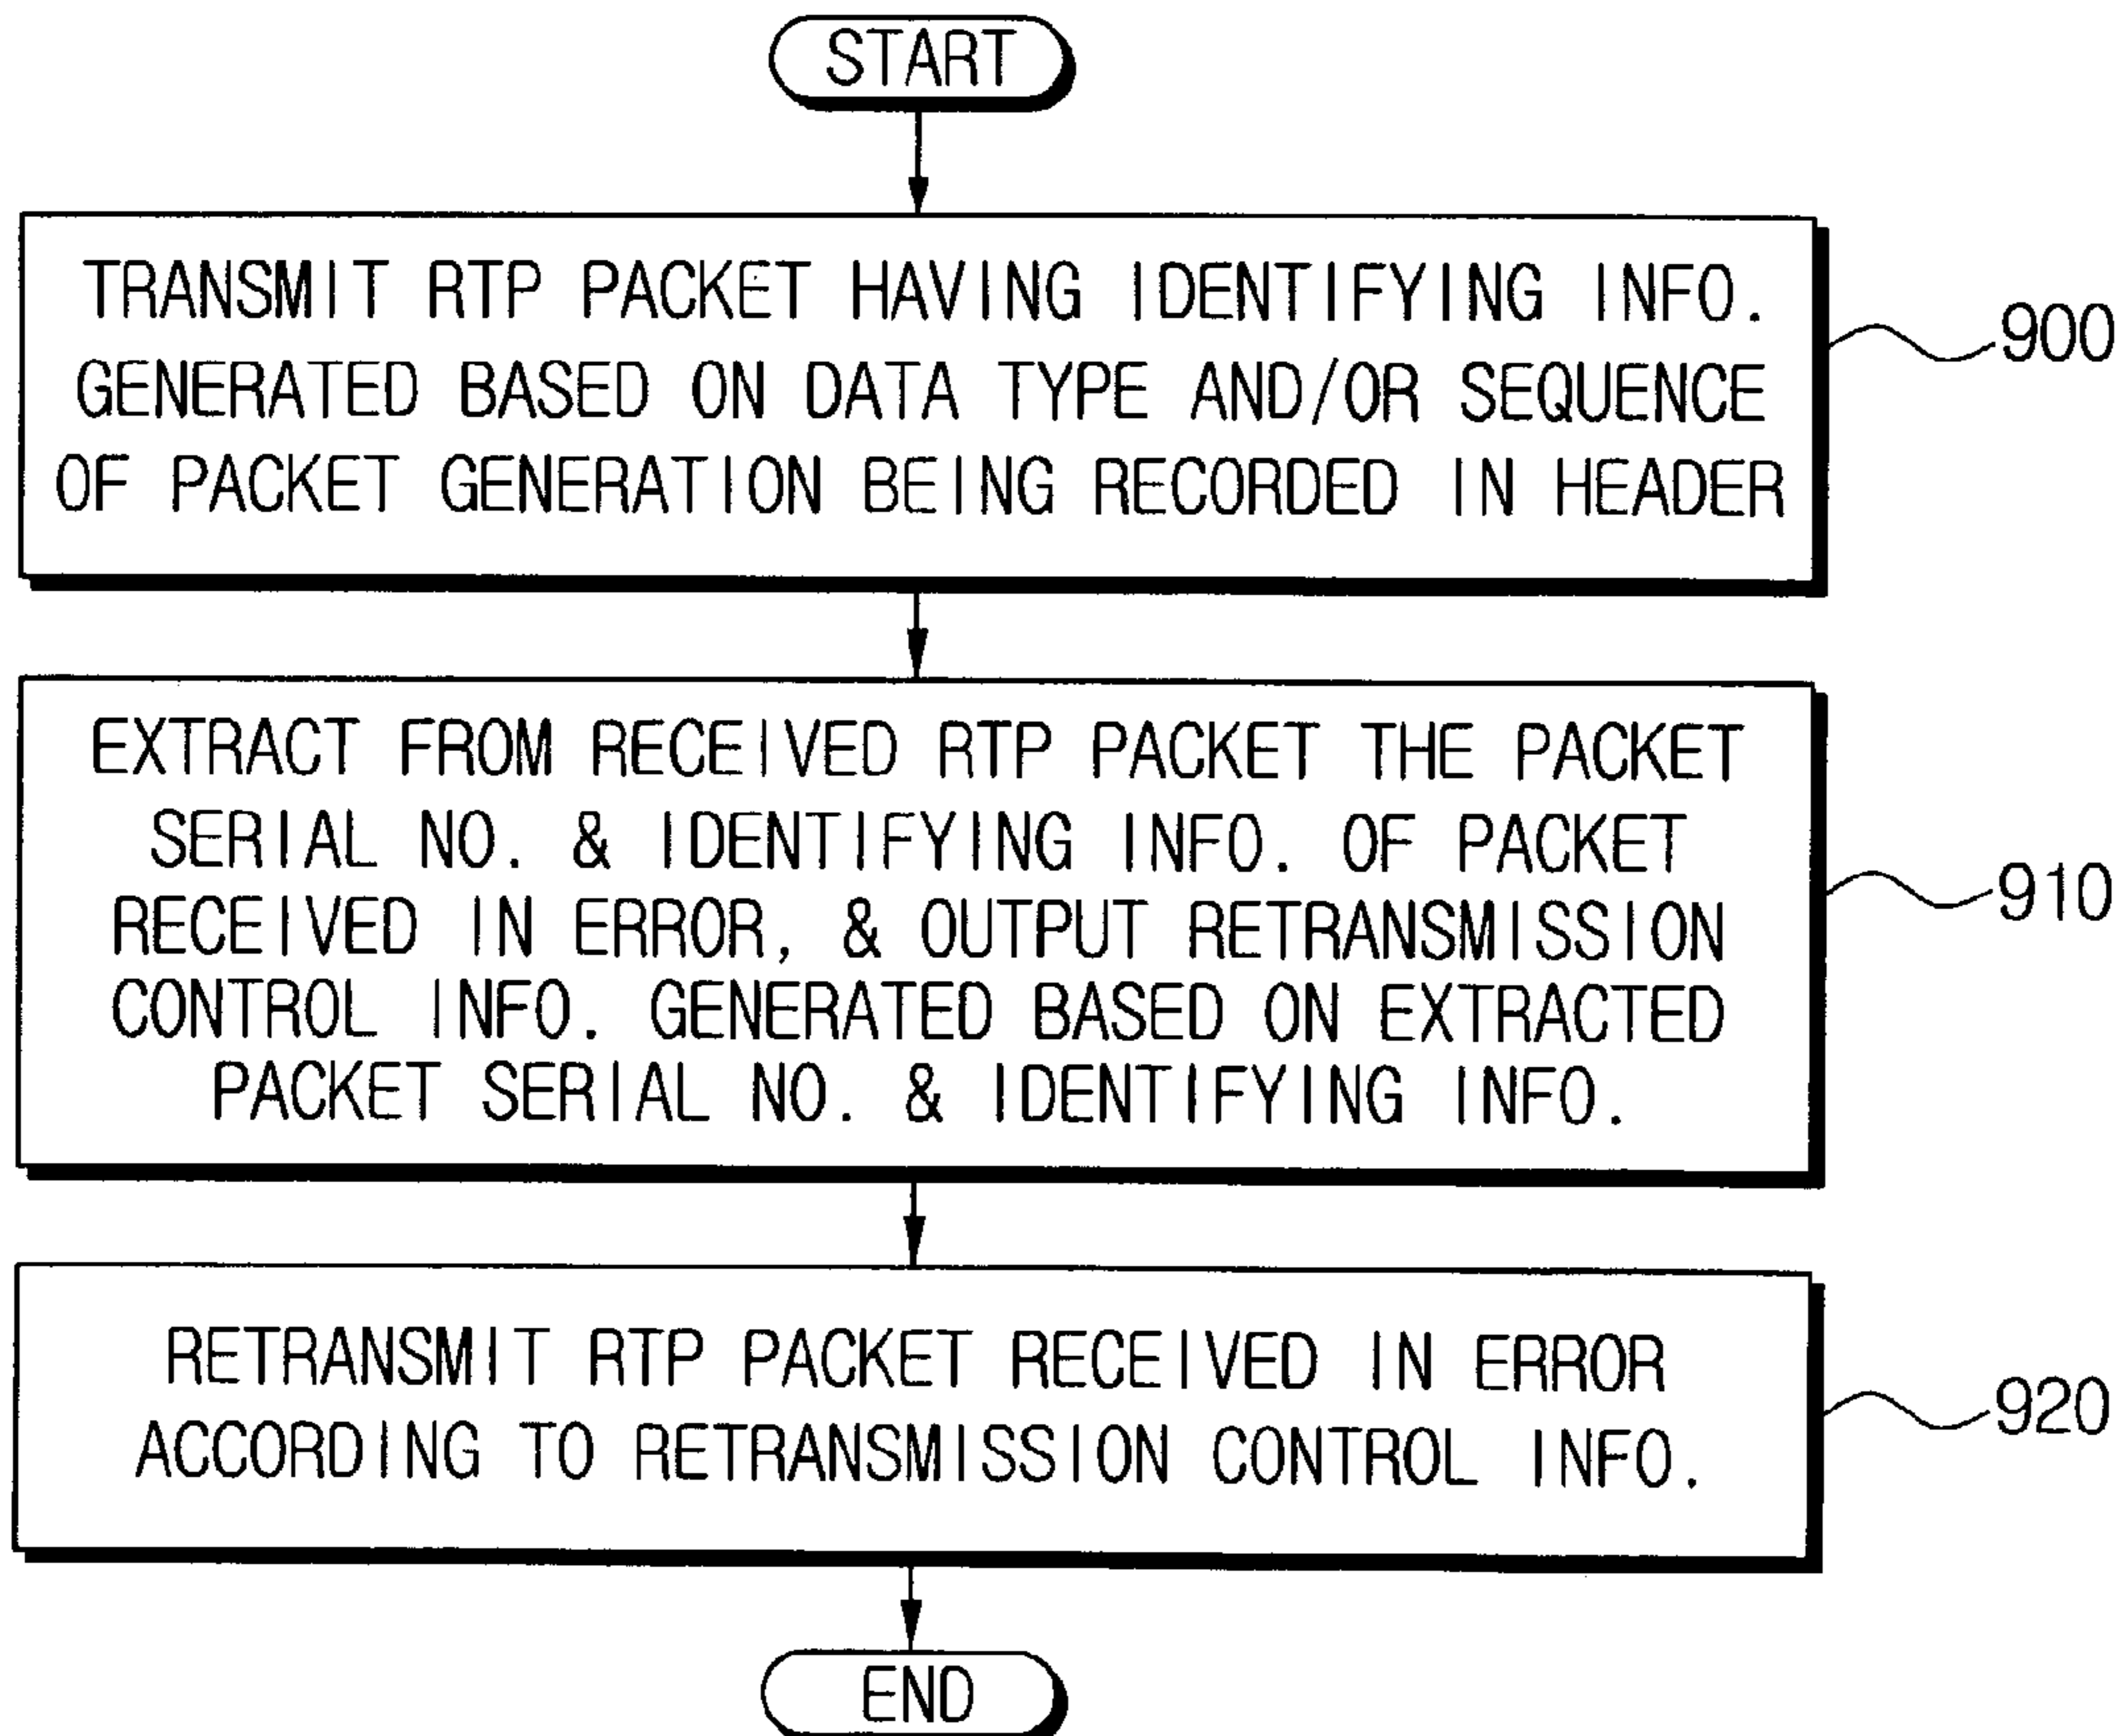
START

TRANSMIT RTP PACKET HAVING IDENTIFYING INFO. GENERATED BASED ON DATA TYPE AND/OR SEQUENCE OF PACKET GENERATION BEING RECORDED IN HEADER

900

EXTRACT FROM RECEIVED RTP PACKET THE PACKET SERIAL NO. & IDENTIFYING INFO. OF PACKET RECEIVED IN ERROR, & OUTPUT RETRANSMISSION CONTROL INFO. GENERATED BASED ON EXTRACTED PACKET SERIAL NO. & IDENTIFYING INFO.

910

RETRANSMIT RTP PACKET RECEIVED IN ERROR ACCORDING TO RETRANSMISSION CONTROL INFO.

920

END